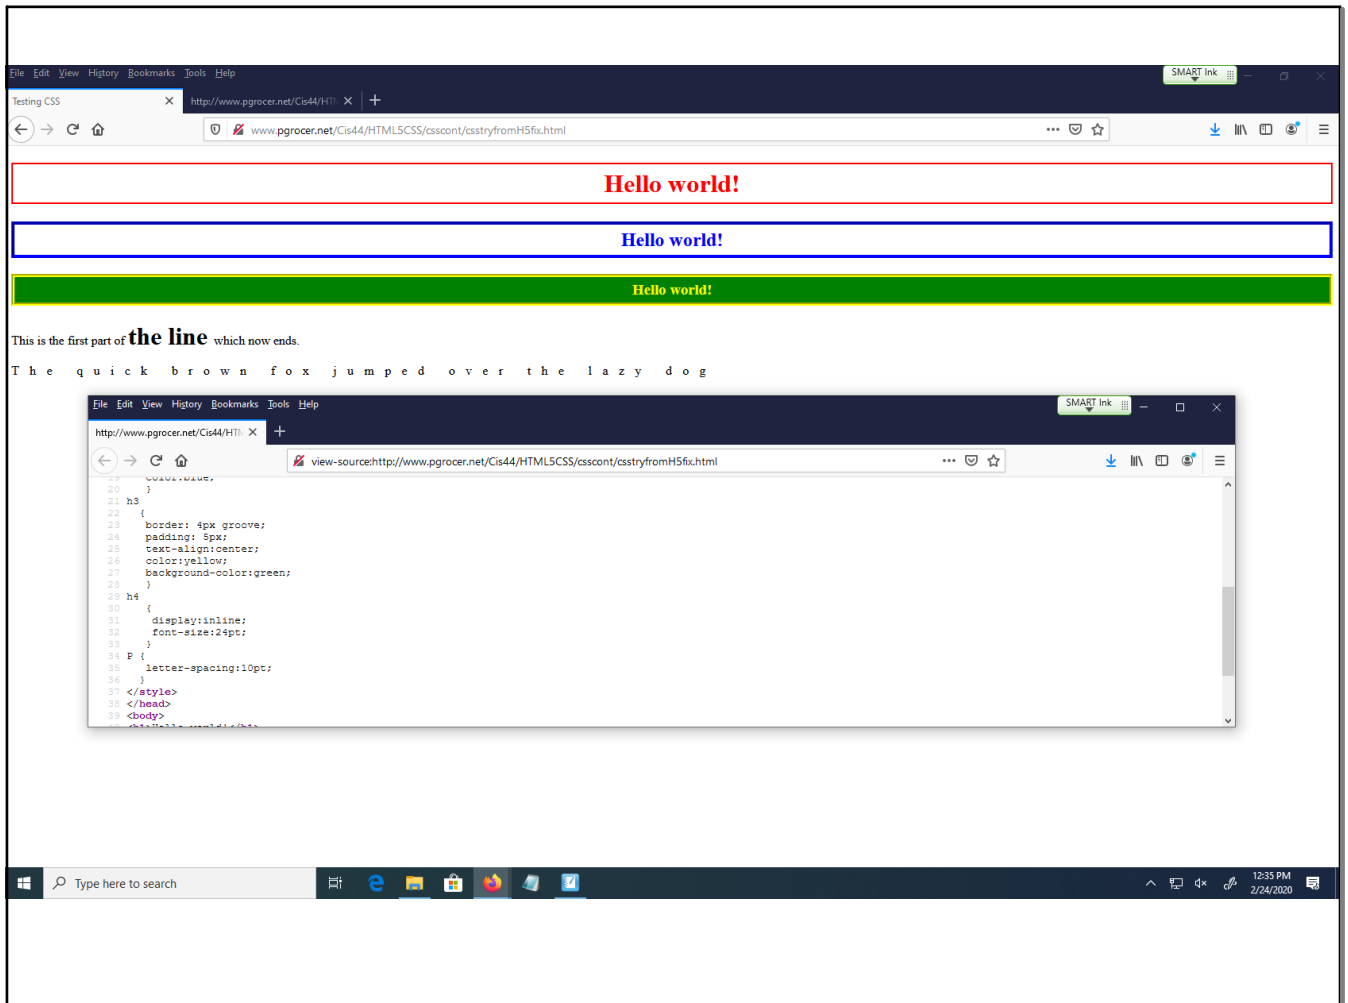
File Edit View History Bookmarks Tools Help

SMART Ink

Testing CSS

http://www.pgrocer.net/Cis44/HTI

www.pgrocer.net/Cis44/HTML5CSS/csscont/csstryfromH5fix.html

Hello world!

Hello world!

Hello world!

This is the first part of the line which now ends.

The quick brown fox jumped over the lazy dog

File Edit View History Bookmarks Tools Help

SMART Ink

http://www.pgrocer.net/Cis44/HTI

view-source:http://www.pgrocer.net/Cis44/HTML5CSS/csscont/csstryfromH5fix.html

20 }
21 h3
22 {
23 border: 4px groove;
24 padding: 5px;
25 text-align:center;
26 color:yellow;
27 background-color:green;
28 }
29 h4
30 {
31 display:inline;
32 font-size:24pt;
33 }
34 P {
35 letter-spacing:10pt;
36 }
37 </style>
38 </head>
39 <body>

Type here to search

12:35 PM
2/24/2020